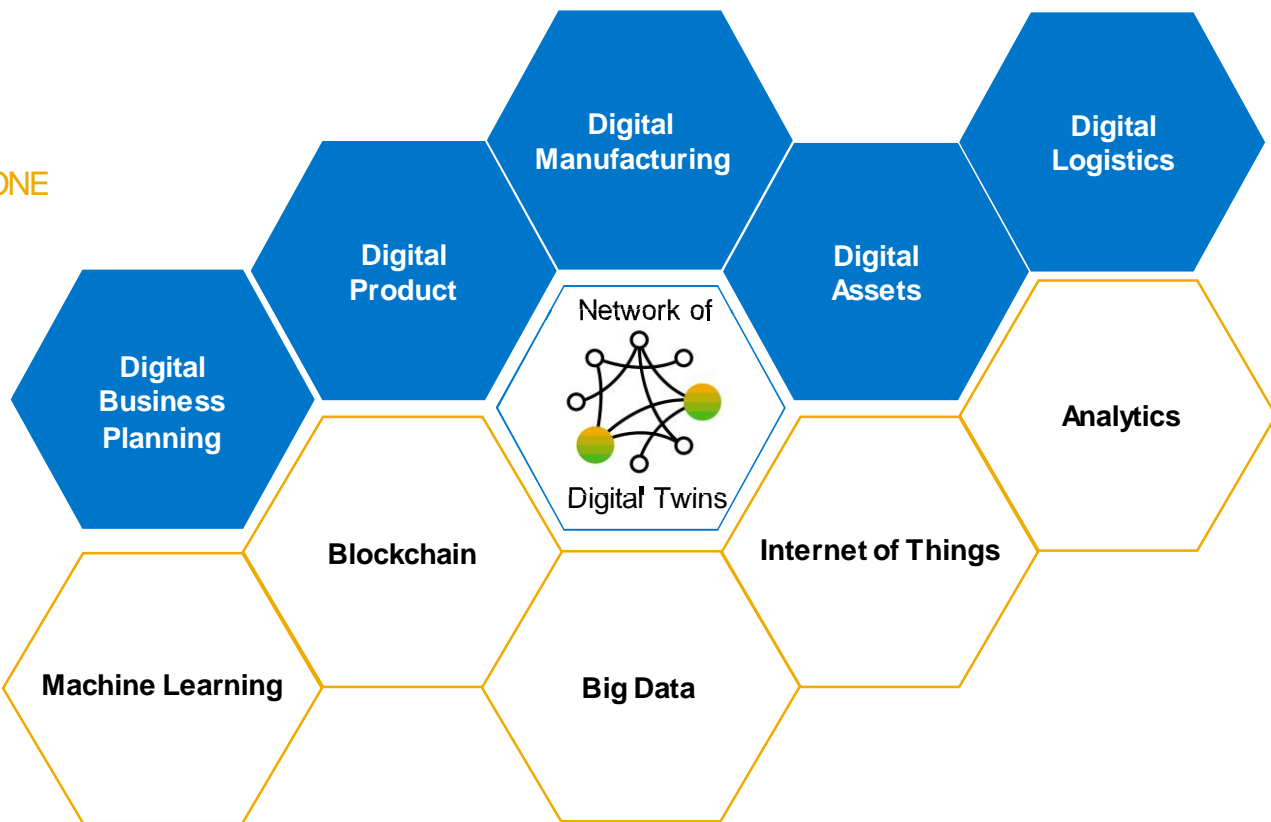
ONE

Digital Manufacturing

Digital Logistics

Digital Product

Digital Assets

Network of Digital Twins

Digital Business Planning

Analytics

Blockchain

Internet of Things

Machine Learning

Big Data